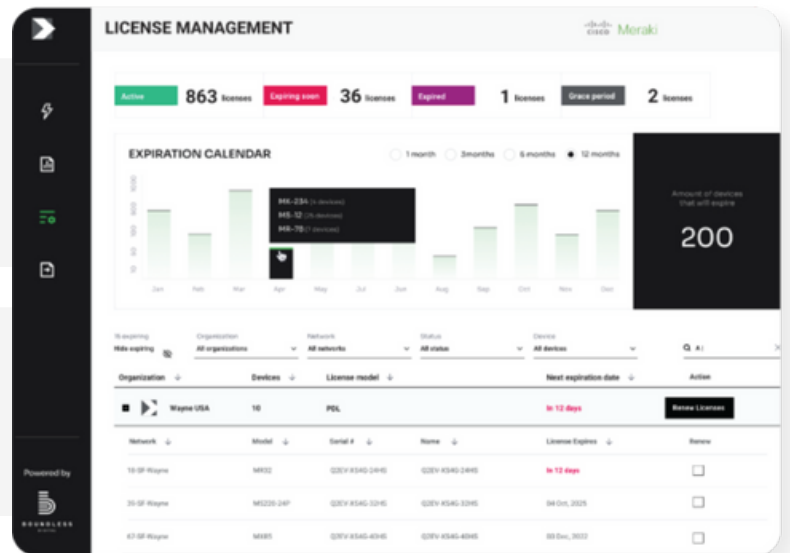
LICENSE MANAGEMENT

cisco Meraki

Active 863 licenses Expiring soon 36 licenses Expired 1 licenses Grace period 2 licenses

EXPIRATION CALENDAR

1 month 3months 6 months 12 months

MX-234 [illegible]
MS-12 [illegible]
MX-78 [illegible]

Jan Feb Mar Apr May Jul Jun Aug Sep Oct Nov Dec

Amount of devices that will expire

200

Is expiring
Hide expiring

Organization
All organizations

Network
All networks

Status
All status

Device
All devices

| Organization | Devices | License model | Next expiration date | Action |
|---|---|---|---|---|
| Wayne USA | 10 | PDL | In 12 days | Renew Licenses |

| Network | Model | Serial # | Name | License Expires | Renew |
|---|---|---|---|---|---|
| 10-SF-Wayne | MR32 | Q2EV-KS4G-24HS | Q2EV-KS4G-24HS | In 12 days | |
| 35-SF-Wayne | MS220-24P | Q2EV-KS4G-32HS | Q2EV-KS4G-32HS | 04 Oct, 2025 | |
| 47-SF-Wayne | MX85 | Q2EV-KS4G-40HS | Q2EV-KS4G-40HS | 03 Dec, 2022 | |

Powered by

BOUNDLESS